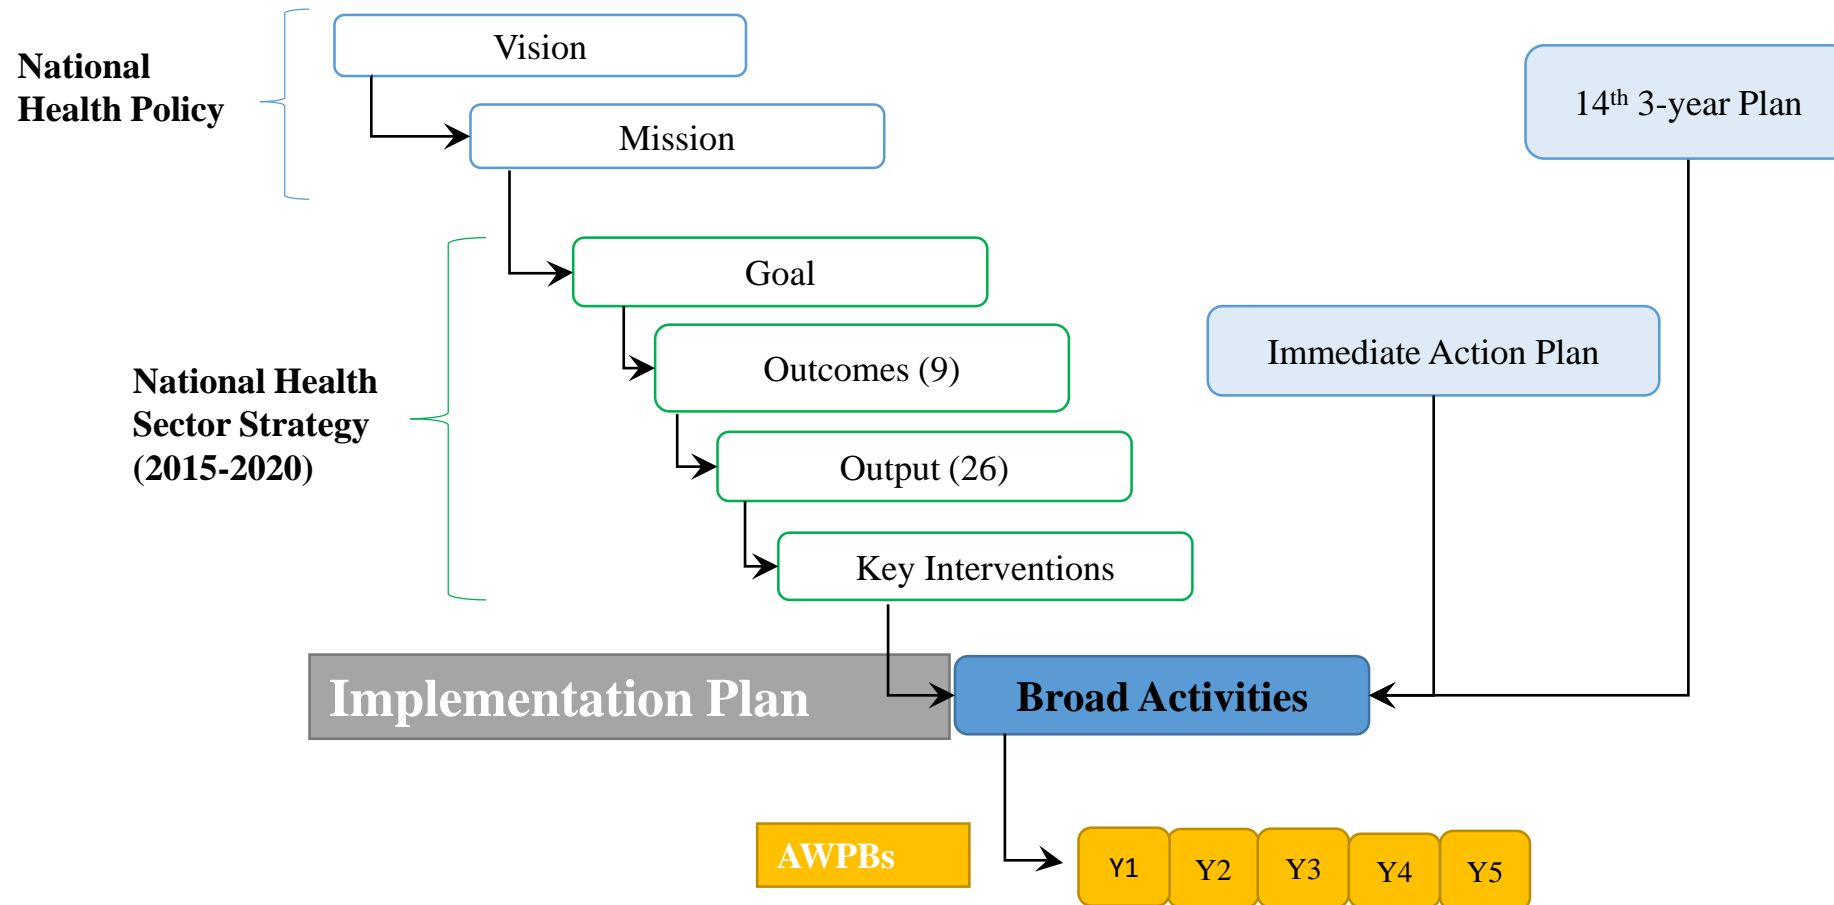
National Health Policy

Vision

Mission

$14^{th}$ 3-year Plan

National Health Sector Strategy (2015-2020)

Goal

Outcomes (9)

Output (26)

Key Interventions

Immediate Action Plan

Implementation Plan

Broad Activities

AWPBs

Y1

Y2

Y3

Y4

Y5